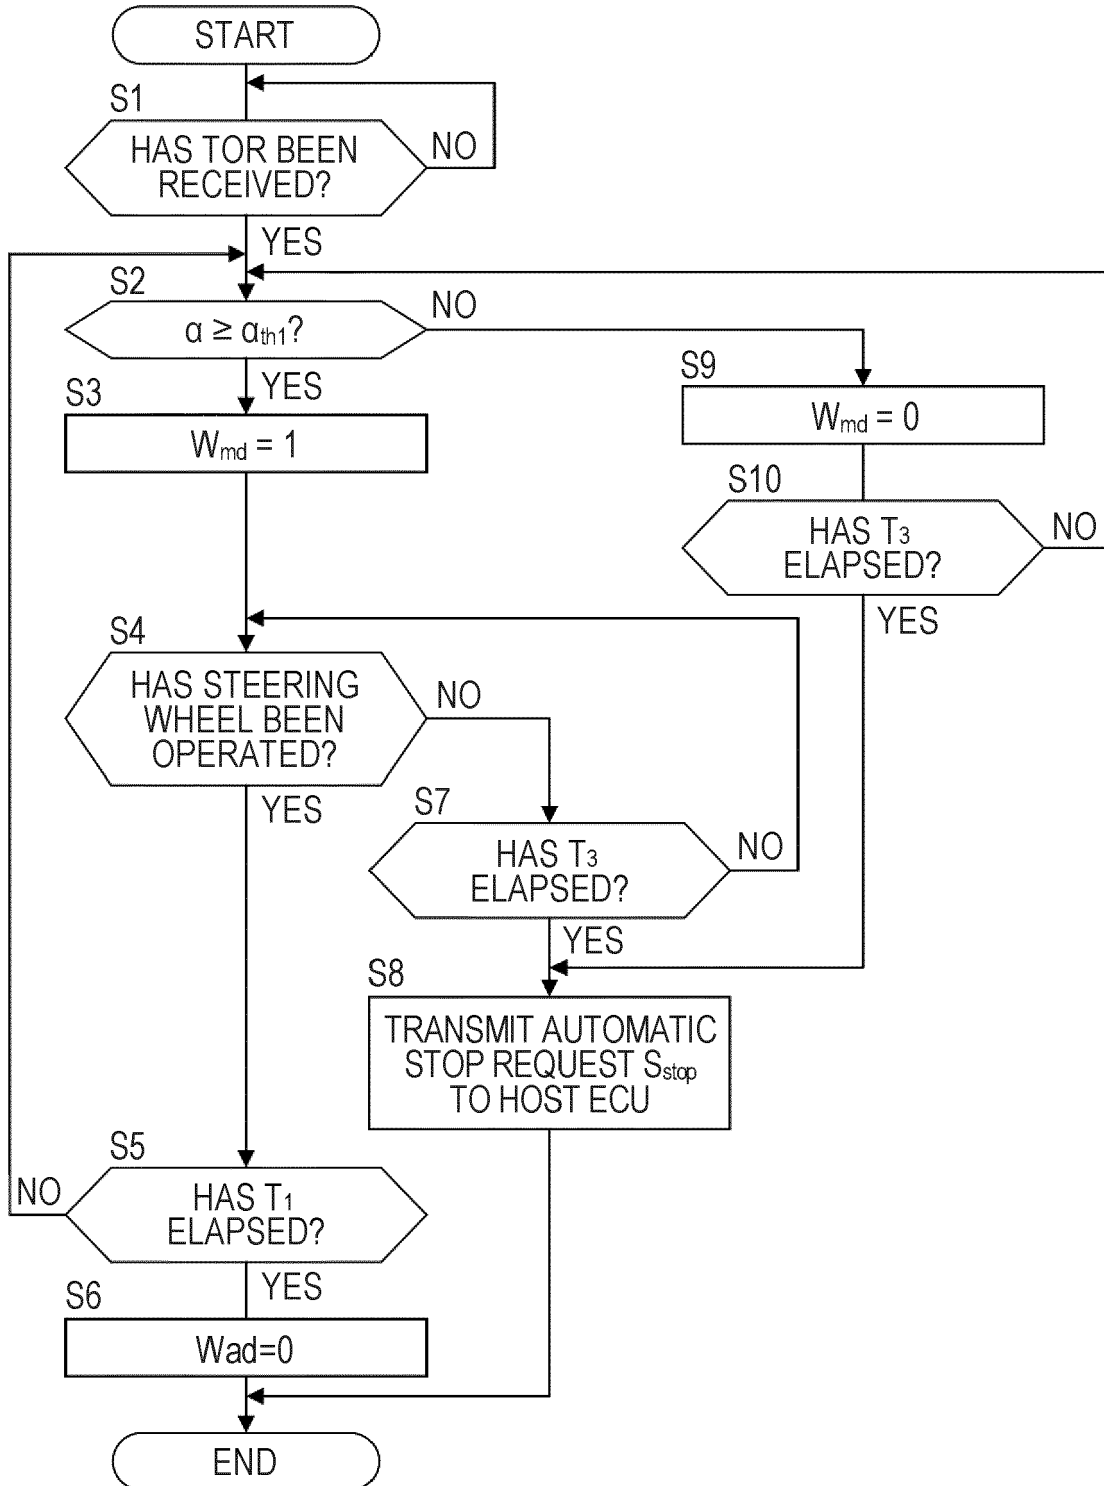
START

S1

HAS TOR BEEN RECEIVED?

NO

YES

S2

$\alpha \geq \alpha_{th1}$?

NO

S9

$W_{md} = 0$

S10

HAS $T_3$ ELAPSED?

NO

YES

S3

YES

$W_{md} = 1$

S4

HAS STEERING WHEEL BEEN OPERATED?

NO

YES

S7

HAS $T_3$ ELAPSED?

NO

YES

S8

TRANSMIT AUTOMATIC STOP REQUEST $S_{stop}$ TO HOST ECU

S5

NO

HAS $T_1$ ELAPSED?

YES

S6

Wad=0

END